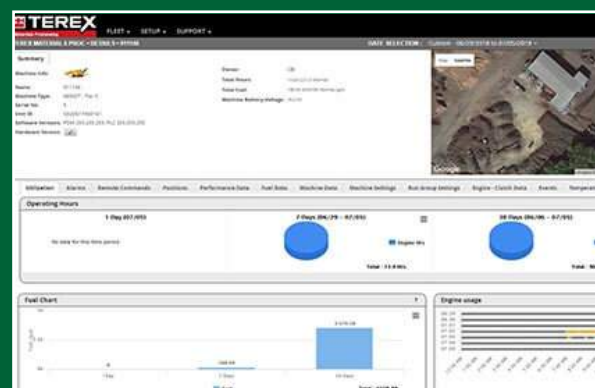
TEREX

FLEET ▾ SETUP ▾ SUPPORT ▾

TEREX MATERIALS PROC › DEVICES › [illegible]

DATE SELECTION : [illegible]

Summary

Machine Info:

Name: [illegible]
Machine Type: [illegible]
Serial No.: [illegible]
Unit ID: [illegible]
Software Versions: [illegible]
Hardware Versions: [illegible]

Owner: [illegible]
Total Hours: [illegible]
Total Fuel: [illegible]
Machine Battery Voltage: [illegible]

Map Satellite

Google

Utilization Alarms Remote Commands Positions Performance Data Fuel Data Machine Data Machine Settings Run Group Settings Engine - Clutch Data Events Temperat

Operating Hours

1 Day (07/05)

No data for this time period.

7 Days (06/29 – 07/05)

Engine Hrs

Total : 73.8 Hrs

30 Days (06/06 – 07/05)

Total : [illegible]

Fuel Chart

1 Day 7 Days 30 Days

Engine usage